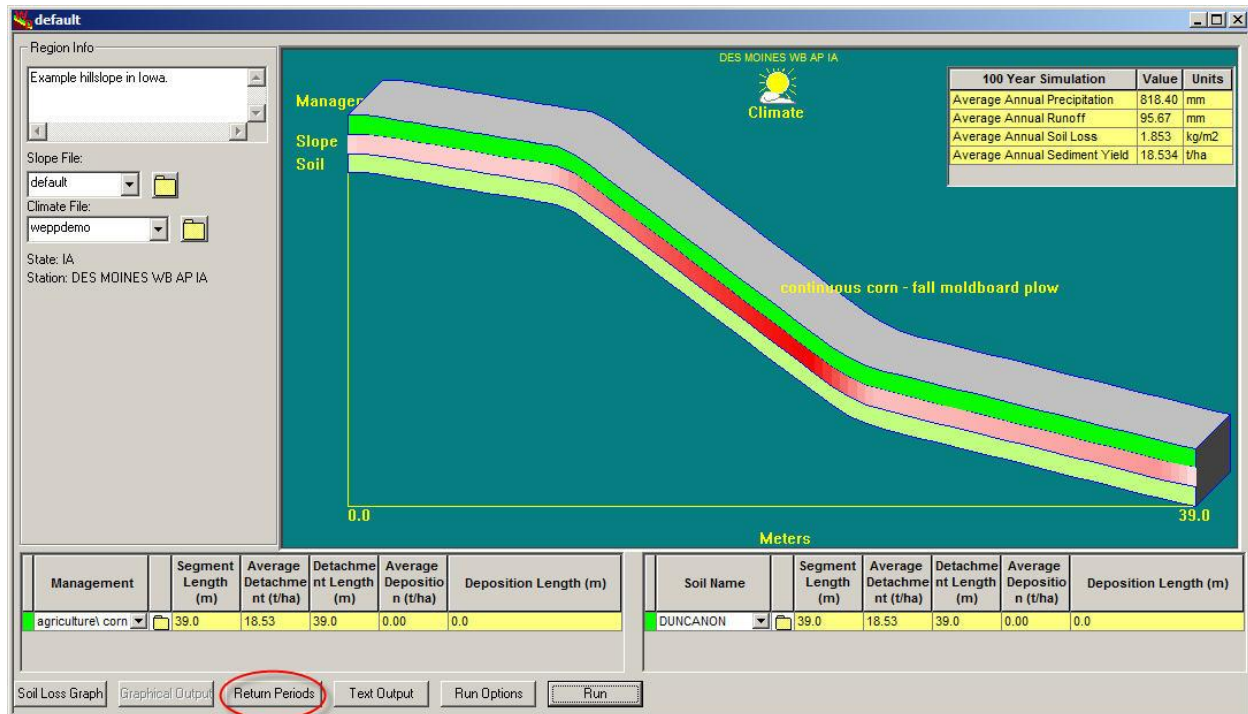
default

Region Info

Example hillslope in Iowa.

Slope File:
default

Climate File:
weppdemo

State: IA
Station: DES MOINES WB AP IA

DES MOINES WB AP IA
Climate

Manager
Slope
Soil

| 100 Year Simulation | Value | Units |
|---|---|---|
| Average Annual Precipitation | 818.40 | mm |
| Average Annual Runoff | 95.67 | mm |
| Average Annual Soil Loss | 1.853 | kg/m2 |
| Average Annual Sediment Yield | 18.534 | t/ha |

continuous corn - fall moldboard plow

0.0
Meters
39.0

| Management | | Segment Length (m) | Average Detachment (t/ha) | Detachment Length (m) | Average Deposition (t/ha) | Deposition Length (m) |
|---|---|---|---|---|---|---|
| agriculture\ corn | | 39.0 | 18.53 | 39.0 | 0.00 | 0.0 |

| Soil Name | | Segment Length (m) | Average Detachment (t/ha) | Detachment Length (m) | Average Deposition (t/ha) | Deposition Length (m) |
|---|---|---|---|---|---|---|
| DUNCANON | | 39.0 | 18.53 | 39.0 | 0.00 | 0.0 |

Soil Loss Graph | Graphical Output | Return Periods | Text Output | Run Options | Run